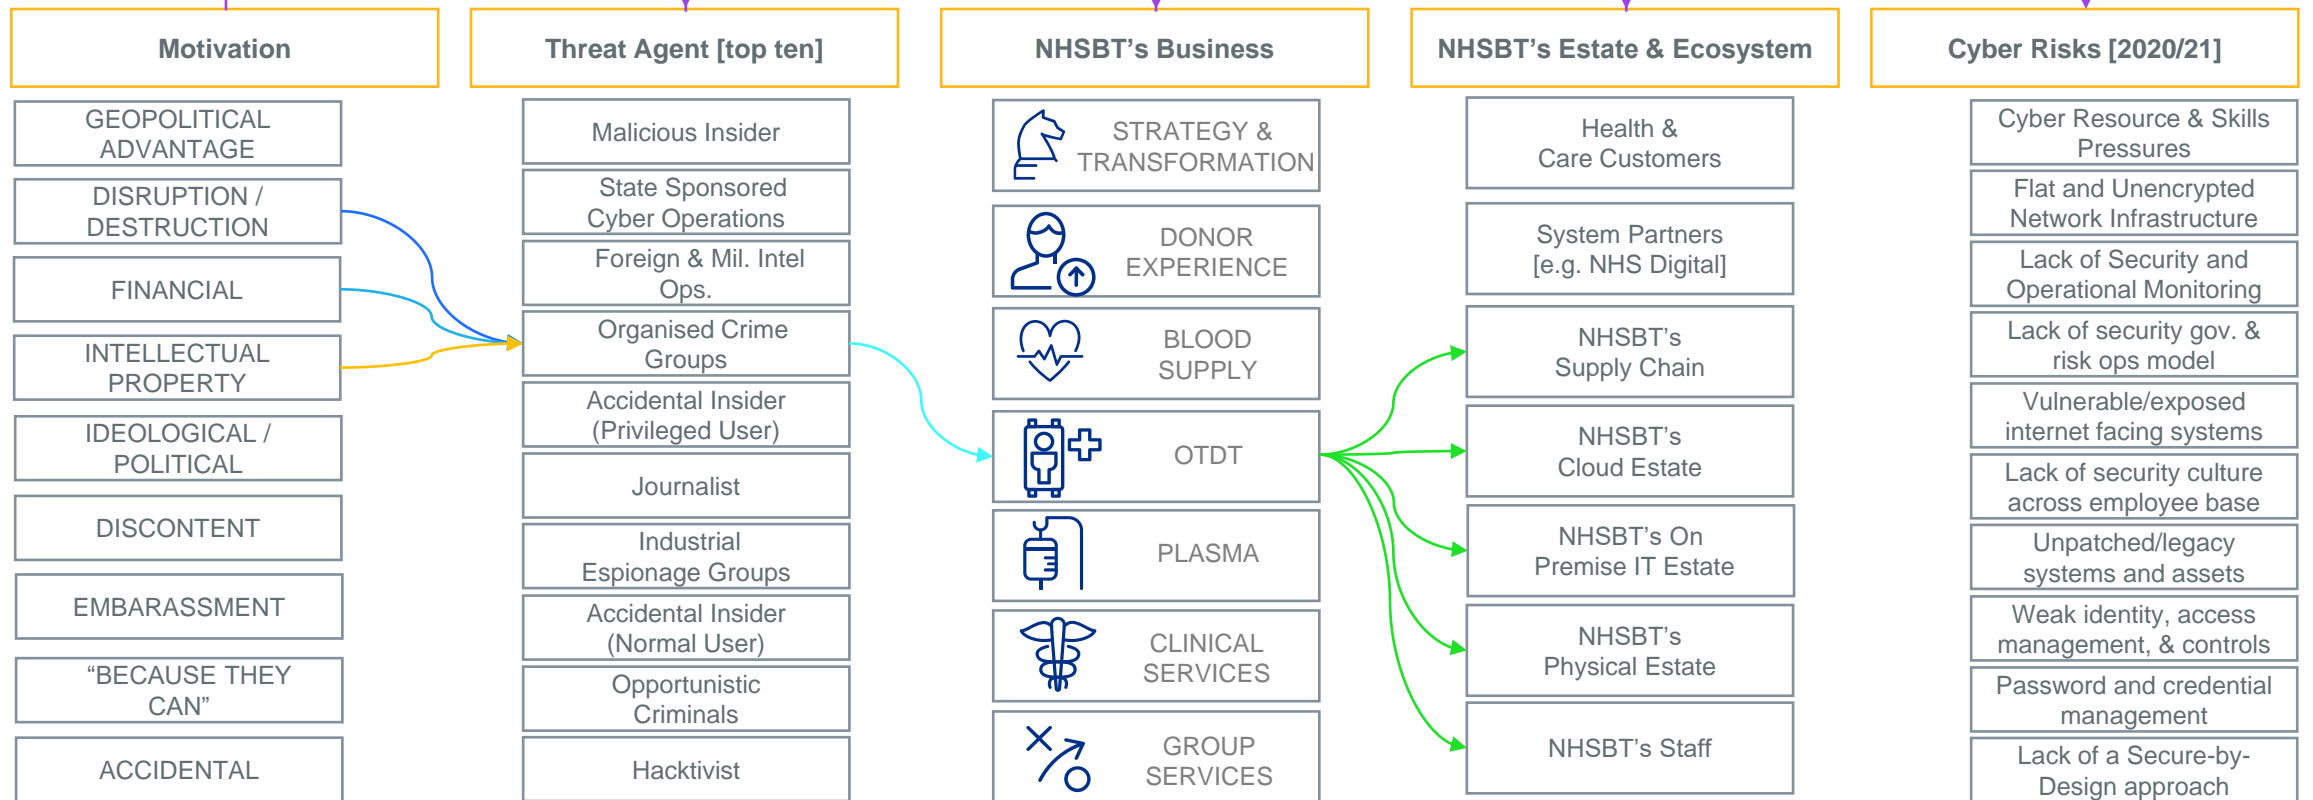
Motivation

GEOPOLITICAL ADVANTAGE

DISRUPTION / DESTRUCTION

FINANCIAL

INTELLECTUAL PROPERTY

IDEOLOGICAL / POLITICAL

DISCONTENT

EMBARASSMENT

“BECAUSE THEY CAN”

ACCIDENTAL

Threat Agent [top ten]

Malicious Insider

State Sponsored Cyber Operations

Foreign & Mil. Intel Ops.

Organised Crime Groups

Accidental Insider (Privileged User)

Journalist

Industrial Espionage Groups

Accidental Insider (Normal User)

Opportunistic Criminals

Hacktivist

NHSBT’s Business

STRATEGY & TRANSFORMATION

DONOR EXPERIENCE

BLOOD SUPPLY

OTDT

PLASMA

CLINICAL SERVICES

GROUP SERVICES

NHSBT’s Estate & Ecosystem

Health & Care Customers

System Partners [e.g. NHS Digital]

NHSBT’s Supply Chain

NHSBT’s Cloud Estate

NHSBT’s On Premise IT Estate

NHSBT’s Physical Estate

NHSBT’s Staff

Cyber Risks [2020/21]

Cyber Resource & Skills Pressures

Flat and Unencrypted Network Infrastructure

Lack of Security and Operational Monitoring

Lack of security gov. & risk ops model

Vulnerable/exposed internet facing systems

Lack of security culture across employee base

Unpatched/legacy systems and assets

Weak identity, access management, & controls

Password and credential management

Lack of a Secure-by-Design approach